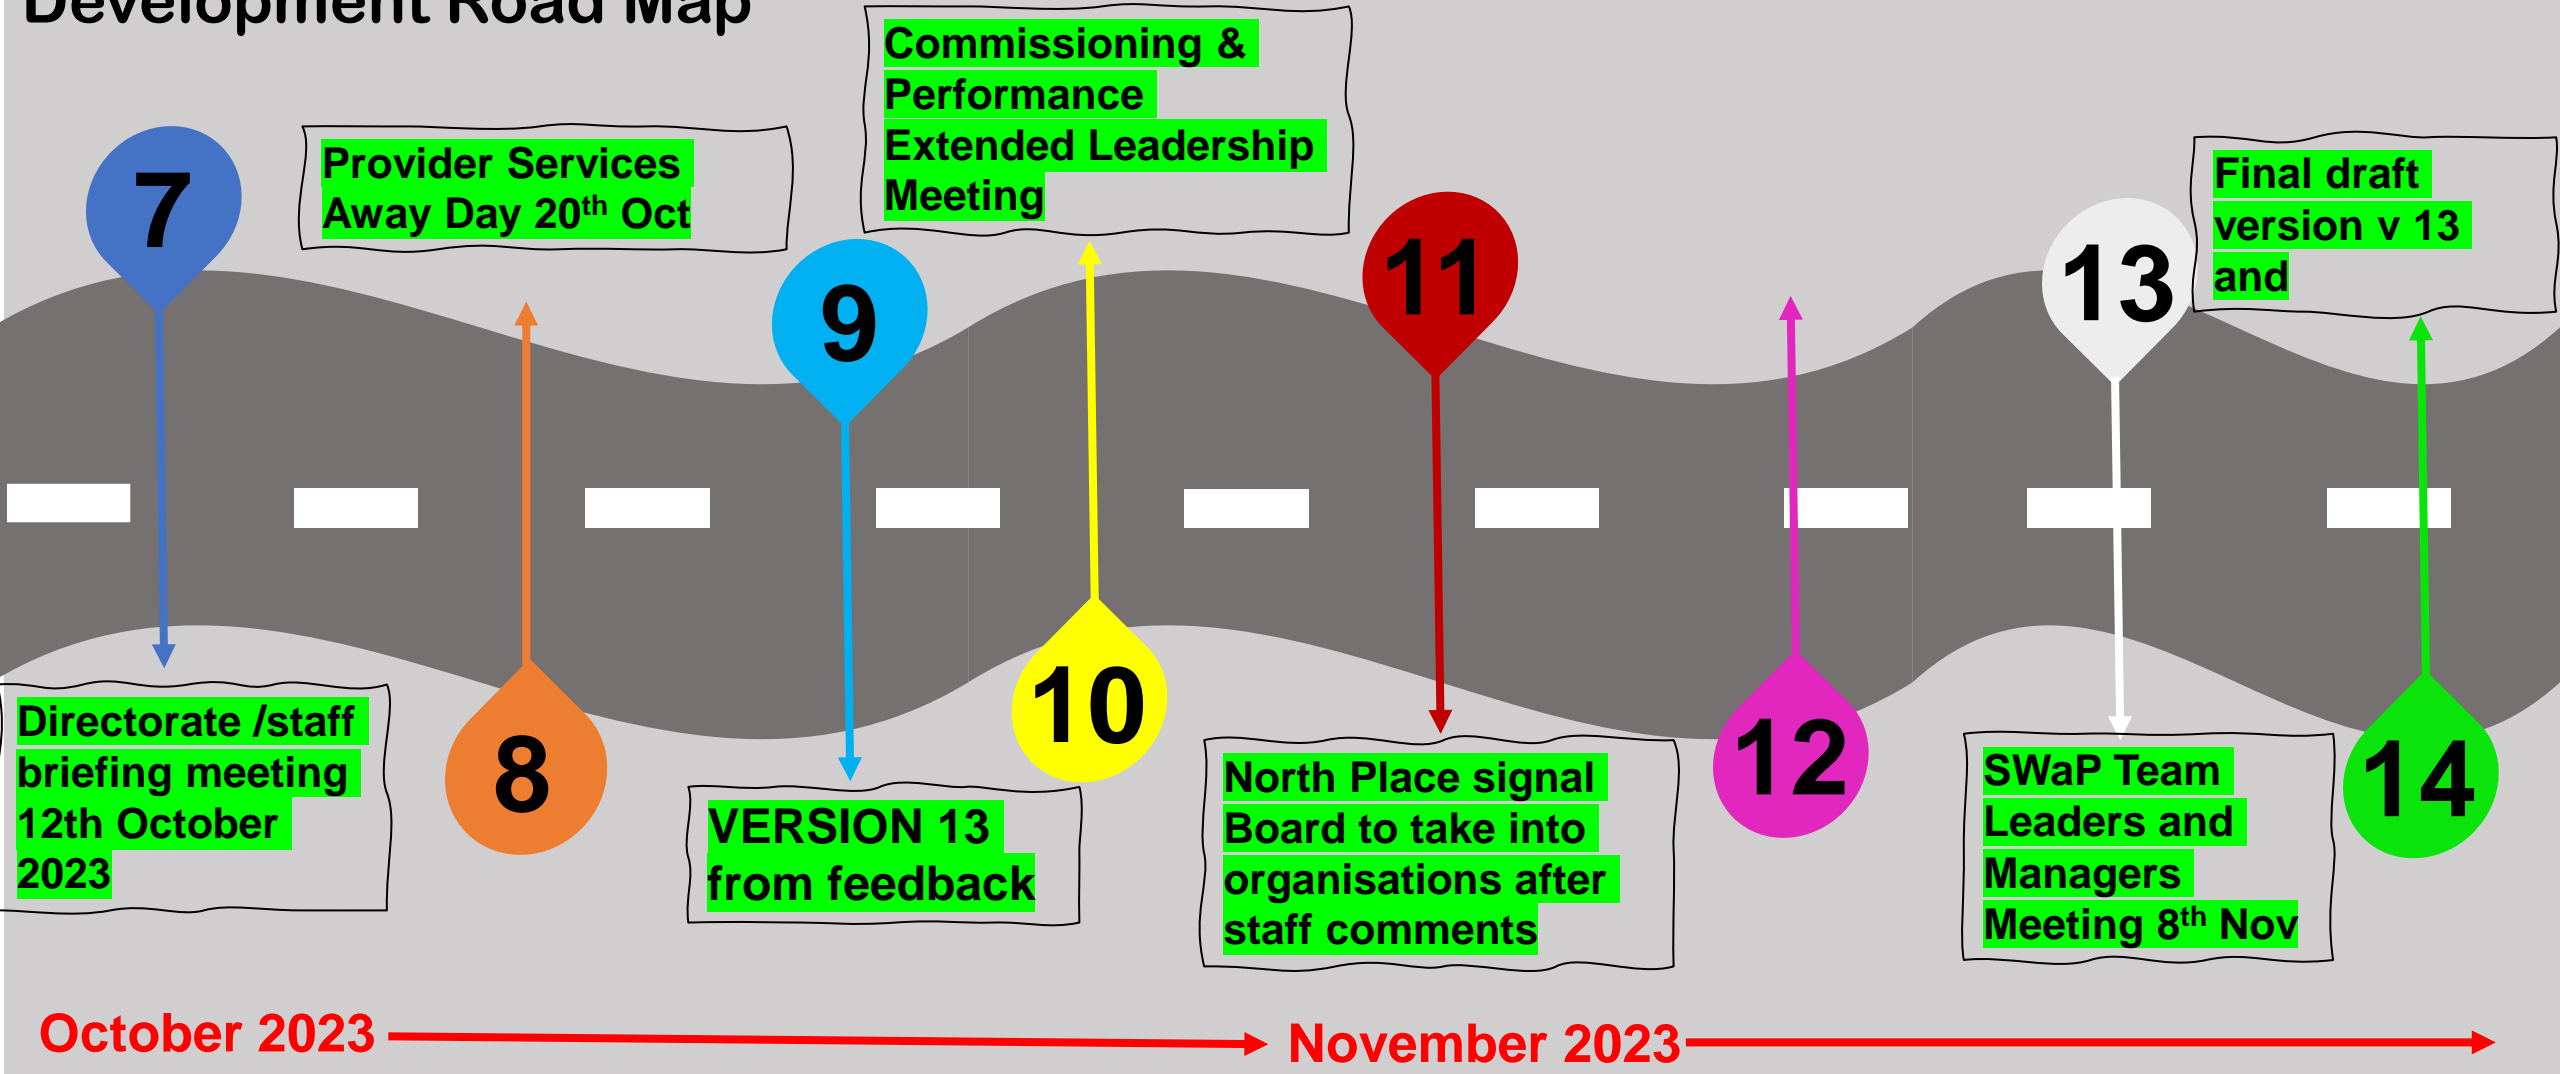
Development Road Map

7

Provider Services Away Day 20$^{th}$ Oct

Commissioning & Performance Extended Leadership Meeting

9

11

13

Final draft version v 13 and

Directorate /staff briefing meeting 12th October 2023

8

VERSION 13 from feedback

10

North Place signal Board to take into organisations after staff comments

12

SWaP Team Leaders and Managers Meeting 8$^{th}$ Nov

14

October 2023

November 2023